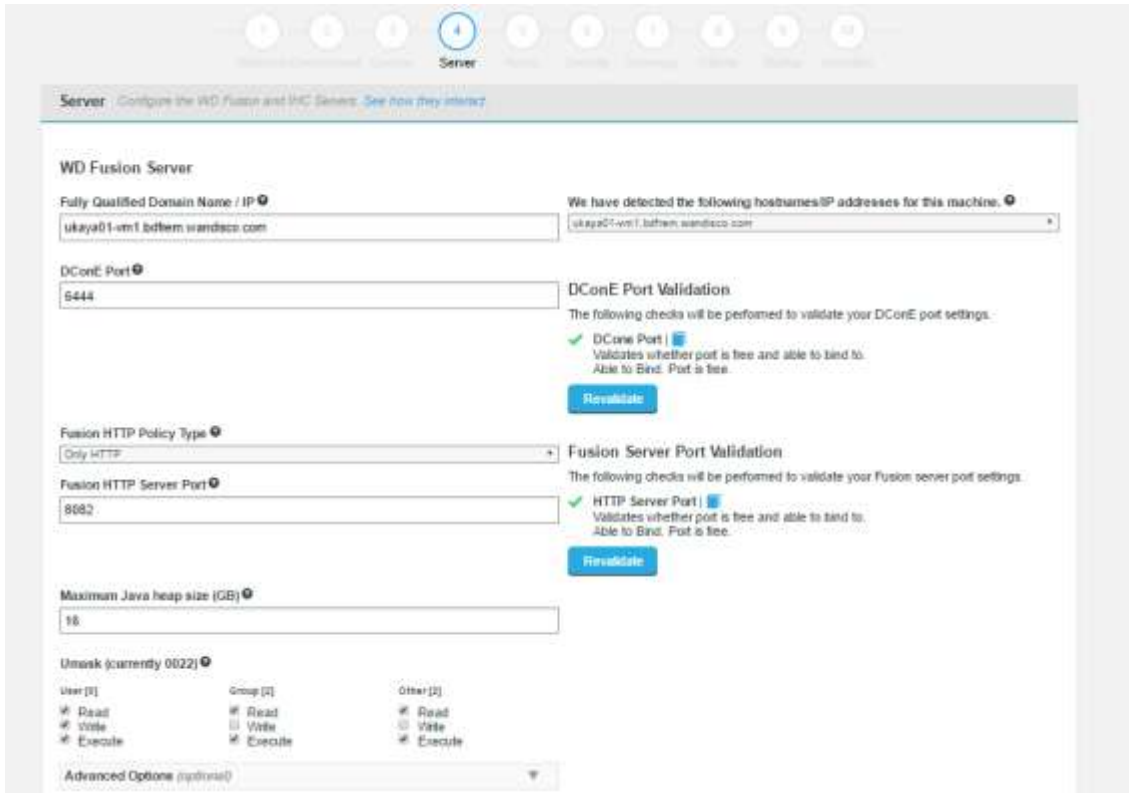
1 2 3 4 5 6 7 8 9 10

Server

Server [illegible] See how they interact

WD Fusion Server

Fully Qualified Domain Name / IP

ukaya01-vm1.bdfrem.wandisco.com

We have detected the following hostnames/IP addresses for this machine.

ukaya01-vm1.bdfrem.wandisco.com

DConE Port

6444

DConE Port Validation

The following checks will be performed to validate your DConE port settings.

DCone Port |
Validates whether port is free and able to bind to.
Able to Bind. Port is free.

Revalidate

Fusion HTTP Policy Type

Only HTTP

Fusion HTTP Server Port

8082

Fusion Server Port Validation

The following checks will be performed to validate your Fusion server port settings.

HTTP Server Port |
Validates whether port is free and able to bind to.
Able to Bind. Port is free.

Revalidate

Maximum Java heap size (GB)

16

Umask (currently 0022)

User [0]
Read
Write
Execute

Group [2]
Read
Write
Execute

Other [2]
Read
Write
Execute

Advanced Options (optional)